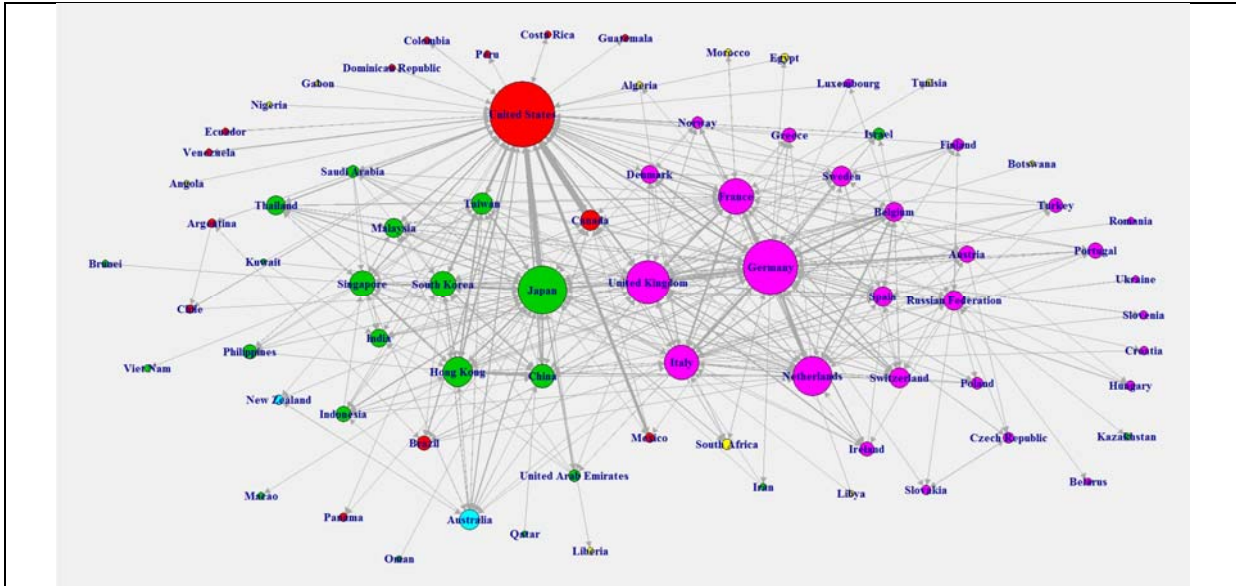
Colombia
Peru
Costa Rica
Guatemala
Morocco
Egypt
Dominican Republic
Gabon
Algeria
Luxembourg
Tunisia
Nigeria
United States
Norway
Greece
Israel
Ecuador
Venezuela
Finland
Botswana
Angola
Saudi Arabia
Denmark
Sweden
Thailand
Taiwan
France
Turkey
Argentina
Canada
Belgium
Romania
Malaysia
Portugal
Brunei
Kuwait
Austria
Germany
Ukraine
Singapore
South Korea
Japan
United Kingdom
Russian Federation
Chile
Spain
Slovenia
India
Croatia
Philippines
Italy
Viet Nam
Hong Kong
China
Netherlands
Switzerland
Poland
Hungary
New Zealand
Indonesia
Mexico
South Africa
Ireland
Czech Republic
Kazakhstan
Brazil
United Arab Emirates
Iran
Libya
Slovakia
Belarus
Macao
Panama
Australia
Qatar
Liberia
Oman